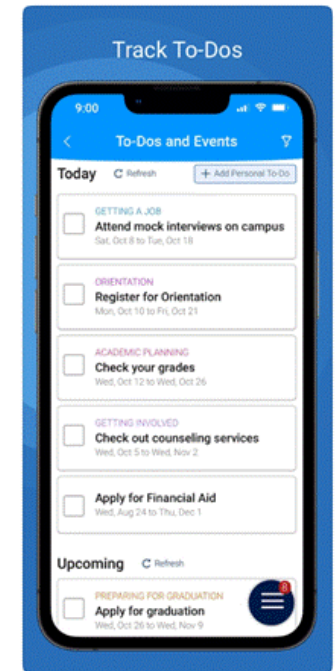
Track To-Dos

9:00

To-Dos and Events

Today
Refresh
+ Add Personal To-Do

GETTING A JOB
Attend mock interviews on campus
Sat, Oct 8 to Tue, Oct 18

ORIENTATION
Register for Orientation
Mon, Oct 10 to Fri, Oct 21

ACADEMIC PLANNING
Check your grades
Wed, Oct 12 to Wed, Oct 26

GETTING INVOLVED
Check out counseling services
Wed, Oct 5 to Wed, Nov 2

Apply for Financial Aid
Wed, Aug 24 to Thu, Dec 1

Upcoming
Refresh

PREPARING FOR GRADUATION
Apply for graduation
Wed, Oct 26 to Wed, Nov 9

8